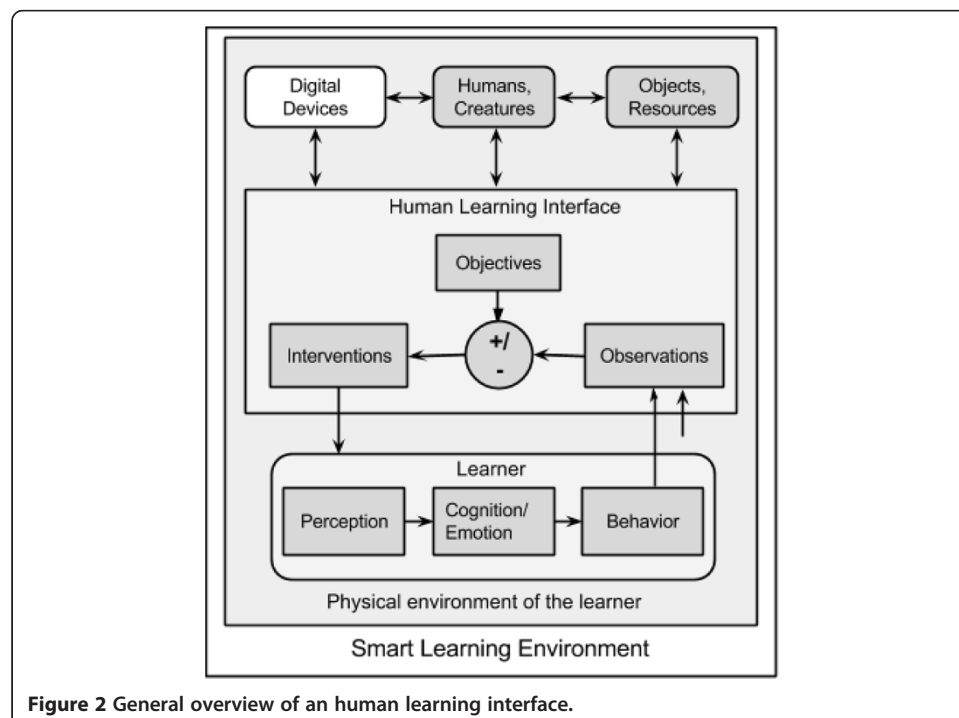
Digital Devices

Humans, Creatures

Objects, Resources

Human Learning Interface

Objectives

Interventions

+/ -

Observations

Learner

Perception

Cognition/ Emotion

Behavior

Physical environment of the learner

Smart Learning Environment

**Figure 2 General overview of an human learning interface.**